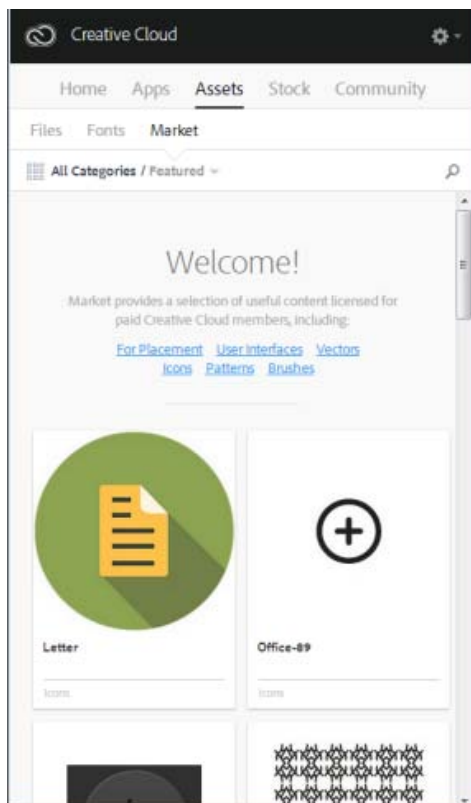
Creative Cloud

Home Apps Assets Stock Community

Files Fonts Market

All Categories / Featured

Welcome!

Market provides a selection of useful content licensed for paid Creative Cloud members, including:

For Placement User Interfaces Vectors Icons Patterns Brushes

Letter

Icons

Office-89

Icons